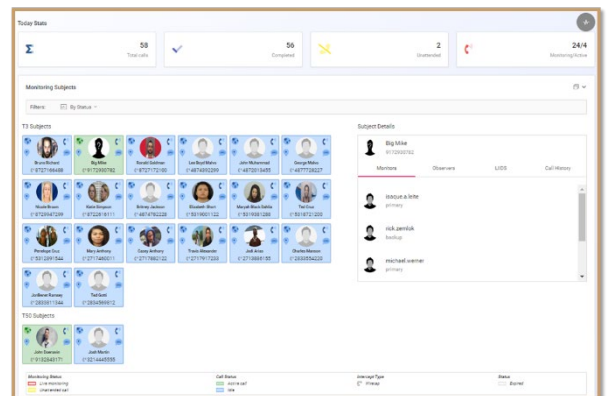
Today Stats

58
Total calls

56
Completed

2
Unattended

24/4
Monitoring/Active

Monitoring Subjects

Filters: By Status

T3 Subjects

Bruce Richard
(+1)8727166488

Big Mike
9172930782

Ronald Goldman
(+1)8727172100

Lee Boyd Malvo
(+1)4874392299

John Muhammad
(+1)4872319455

George Mitko
(+1)4877728227

Nicole Brown
(+1)8729347299

Katie Simpson
(+1)8722916111

Britney Jackson
(+1)4874792228

Elizabeth Short
(+1)5319001122

Meyrell Black Siddle
(+1)5319381286

Ted Cruz
(+1)5316721200

Penelope Cruz
(+1)5312891544

Mary Anthony
(+1)2712480011

Casey Anthony
(+1)2717882122

Travis Alexander
(+1)2717917283

Jodi Arias
(+1)2712888155

Charles Manson
(+1)2839554220

JonBenet Ramsey
(+1)2833311344

Ted Bund
(+1)2834589912

T50 Subjects

John Dawson
(+1)312349171

Josh Martin
(+1)3214445555

Subject Details

Big Mike
9172930782

Monitors
Observers
LIDS
Call History

isaque.a.leite
primary

rick.zemlok
backup

michael.werner
primary

Monitoring Status
Live monitoring
Unattended call

Call Status
Active call
Idle

Intercept Type
Wiretap

Status
Expired